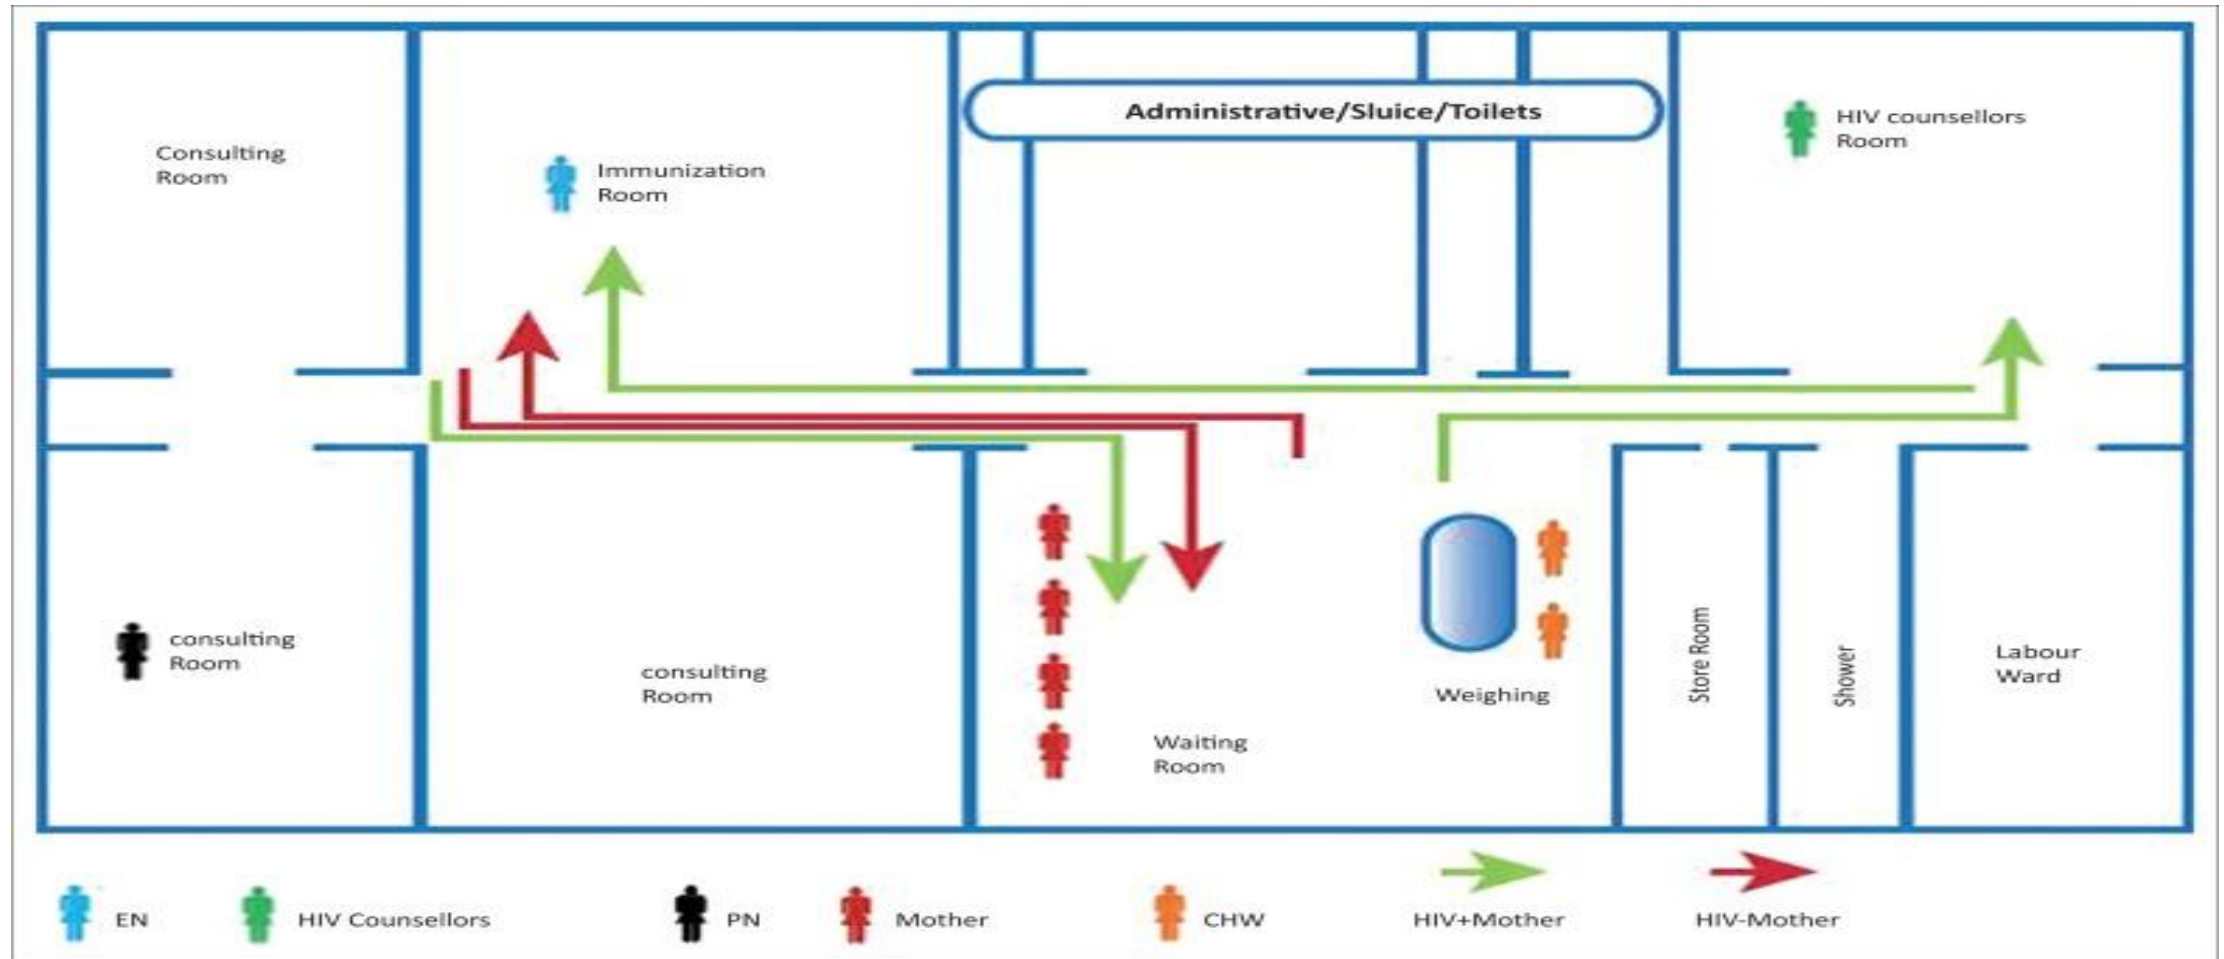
Consulting Room

Immunization Room

Administrative/Sluice/Toilets

HIV counsellors Room

consulting Room

consulting Room

Waiting Room

Weighing

Store Room

Shower

Labour Ward

EN

HIV Counsellors

PN

Mother

CHW

HIV+Mother

HIV-Mother